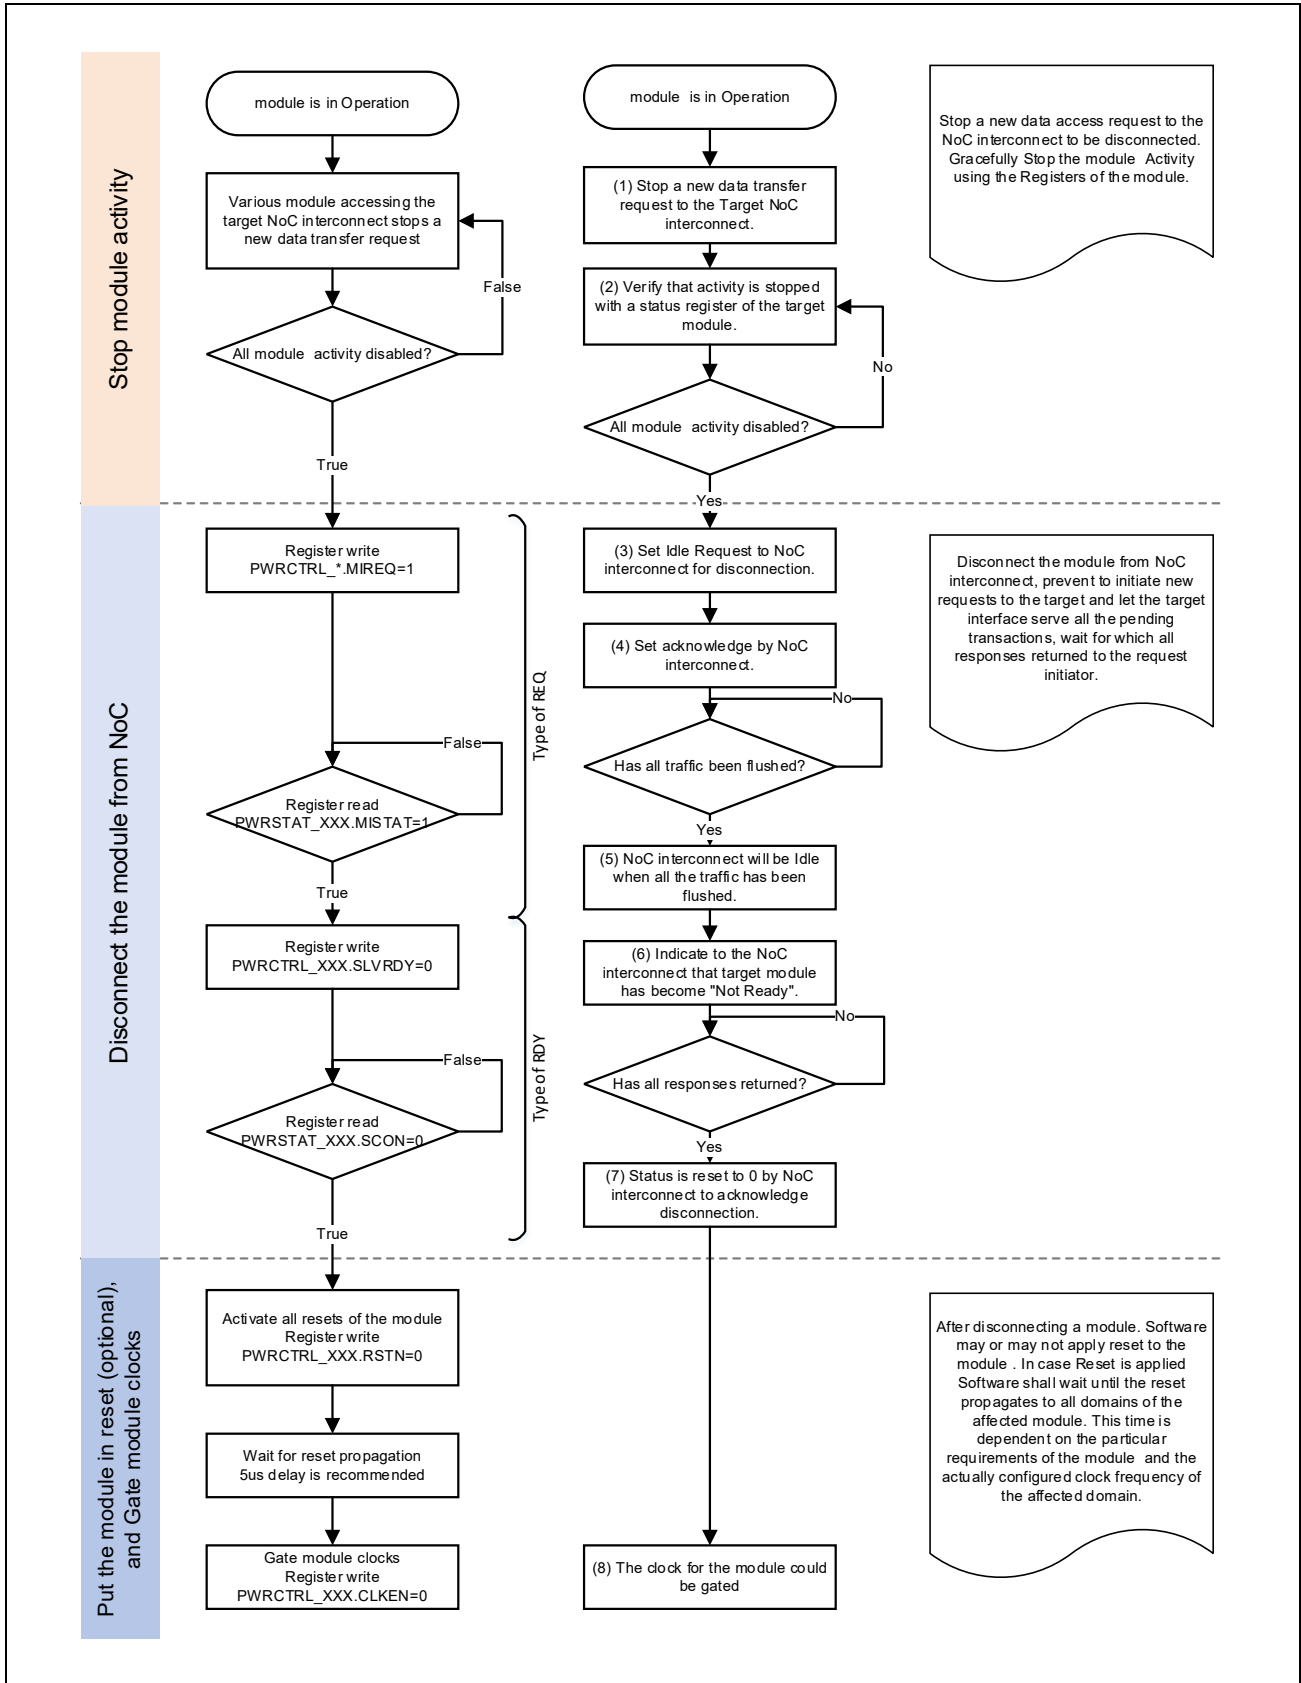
Stop module activity

module is in Operation

Various module accessing the target NoC interconnect stops a new data transfer request

False

All module activity disabled?

True

module is in Operation

(1) Stop a new data transfer request to the Target NoC interconnect.

(2) Verify that activity is stopped with a status register of the target module.

No

All module activity disabled?

Yes

Stop a new data access request to the NoC interconnect to be disconnected. Gracefully Stop the module Activity using the Registers of the module.

Disconnect the module from NoC

Register write PWRCTRL_*.MIREQ=1

False

Register read PWRSTAT_XXX.MISTAT=1

True

Type of REQ

Register write PWRCTRL_XXX.SLVRDY=0

False

Register read PWRSTAT_XXX.SCON=0

True

Type of RDY

(3) Set Idle Request to NoC interconnect for disconnection.

(4) Set acknowledge by NoC interconnect.

No

Has all traffic been flushed?

Yes

(5) NoC interconnect will be Idle when all the traffic has been flushed.

(6) Indicate to the NoC interconnect that target module has become "Not Ready".

No

Has all responses returned?

Yes

(7) Status is reset to 0 by NoC interconnect to acknowledge disconnection.

Disconnect the module from NoC interconnect, prevent to initiate new requests to the target and let the target interface serve all the pending transactions, wait for which all responses returned to the request initiator.

Put the module in reset (optional), and Gate module clocks

Activate all resets of the module Register write PWRCTRL_XXX.RSTN=0

Wait for reset propagation 5us delay is recommended

Gate module clocks Register write PWRCTRL_XXX.CLKEN=0

(8) The clock for the module could be gated

After disconnecting a module. Software may or may not apply reset to the module . In case Reset is applied Software shall wait until the reset propagates to all domains of the affected module. This time is dependent on the particular requirements of the module and the actually configured clock frequency of the affected domain.